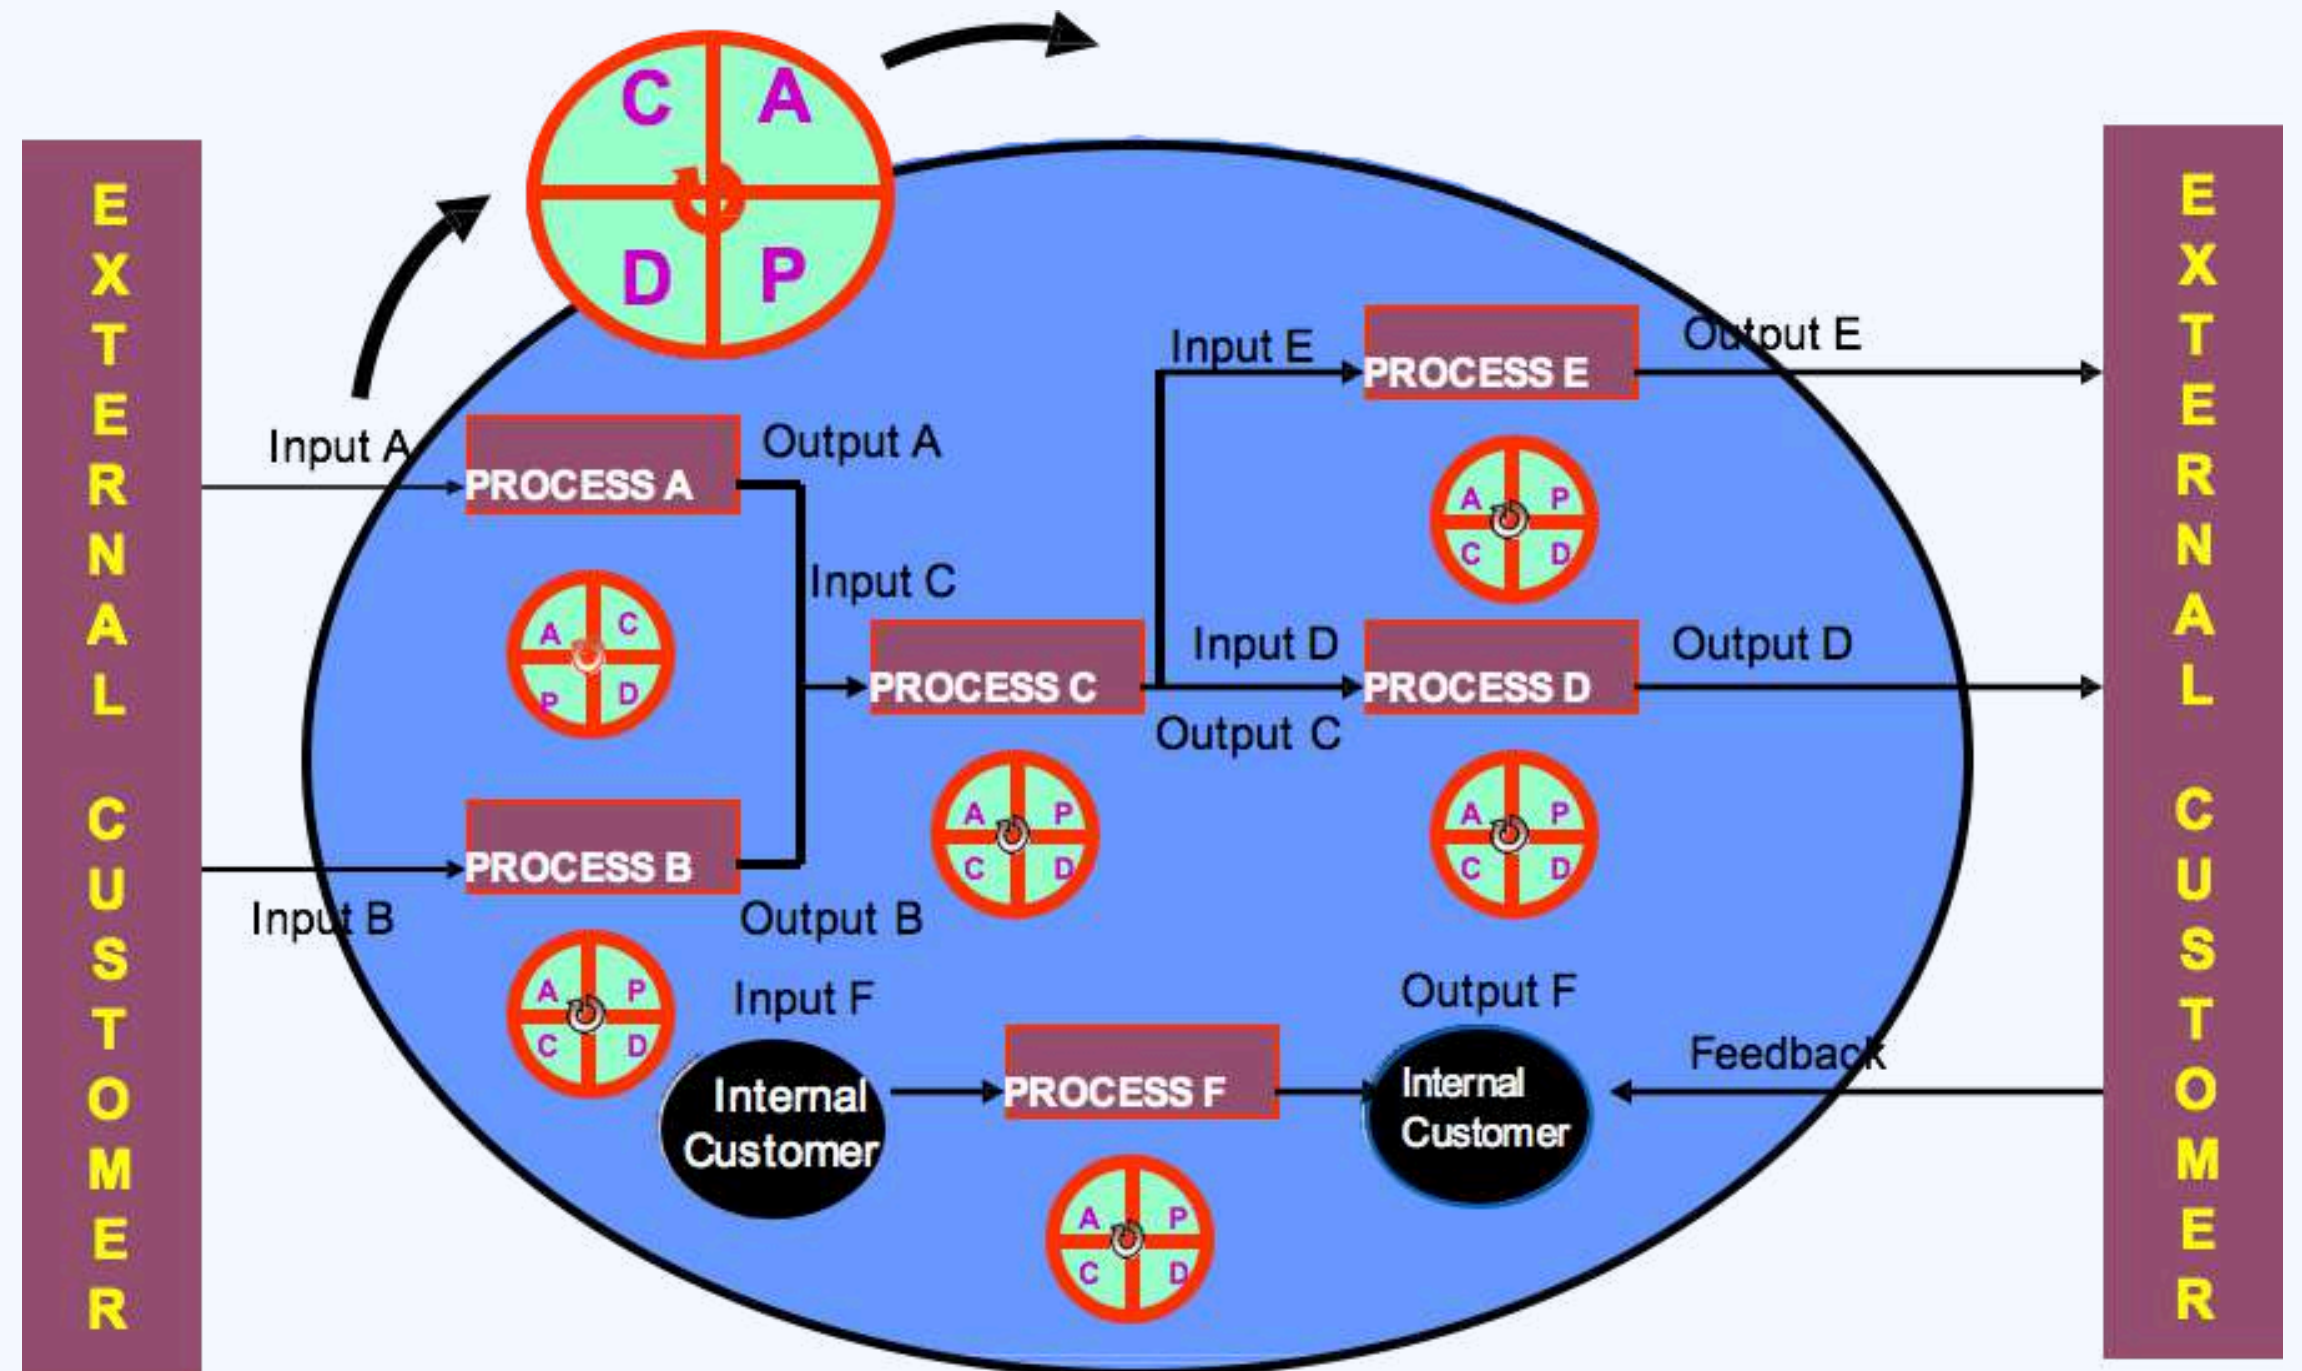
EXTERNAL CUSTOMER

C A
D P

Input A
PROCESS A
Output A

A C
P D

Input C
PROCESS C

A P
C D

Input E
PROCESS E
Output E

A P
C D

Input D
PROCESS D
Output D
Output C

A P
C D

PROCESS B
Input B
Output B

A P
C D

Input F
Internal Customer
PROCESS F

A P
C D

Output F
Internal Customer
Feedback

EXTERNAL CUSTOMER